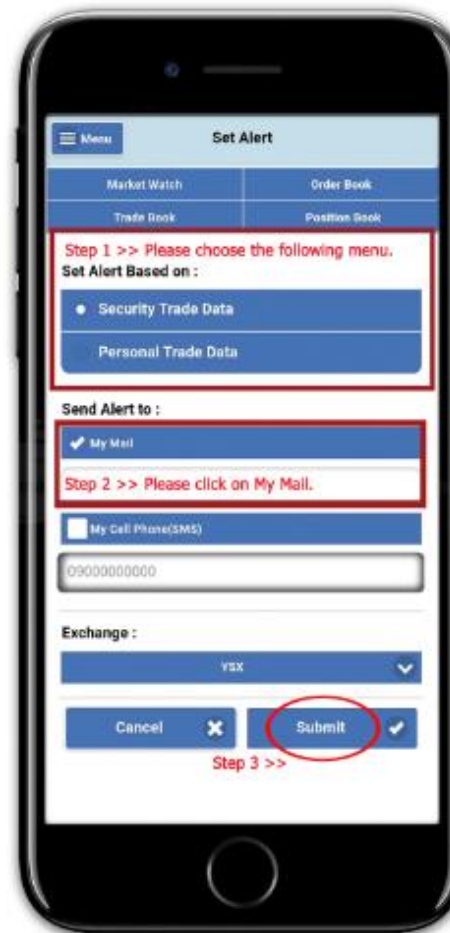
Menu

Set Alert

| Market Watch | Order Book |
|---|---|
| Trade Book | Position Book |

Step 1 >> Please choose the following menu.

Set Alert Based on :

Security Trade Data

Personal Trade Data

Send Alert to :

My Mail

Step 2 >> Please click on My Mail.

My Cell Phone(SMS)

09000000000

Exchange :

YSX

Cancel

Submit

Step 3 >>